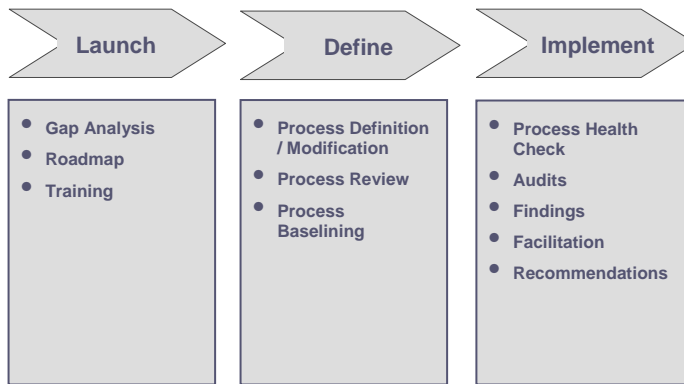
Launch

Define

Implement

- Gap Analysis
- Roadmap
- Training

- Process Definition / Modification
- Process Review
- Process Baselining

- Process Health Check
- Audits
- Findings
- Facilitation
- Recommendations